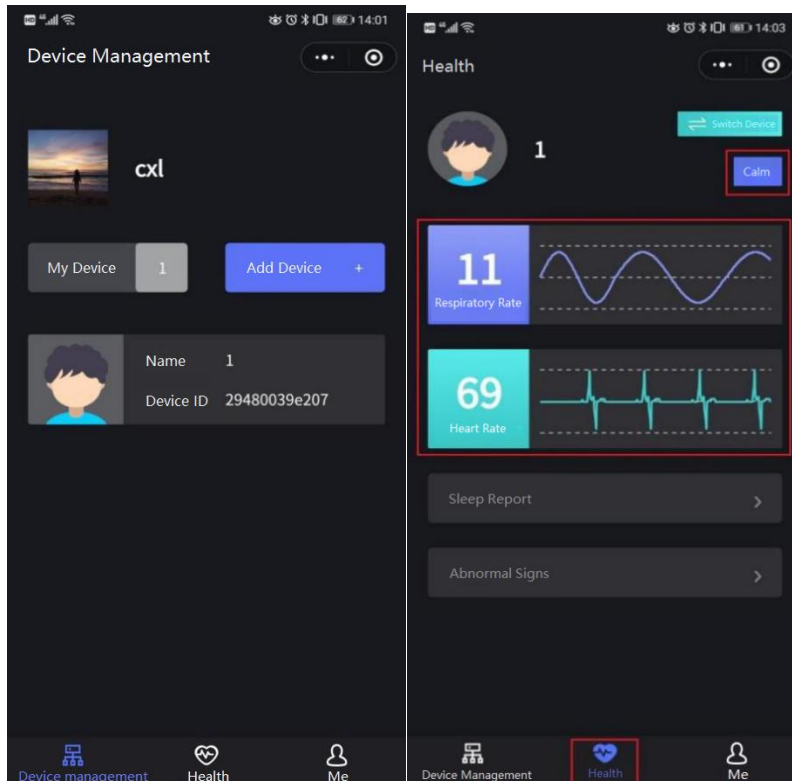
62 14:01

Device Management

cxl

My Device 1

Add Device +

Name 1

Device ID 29480039e207

Device management

Health

Me

61 14:03

Health

Switch Device

1

Calm

11

Respiratory Rate

69

Heart Rate

Sleep Report

Abnormal Signs

Device Management

Health

Me